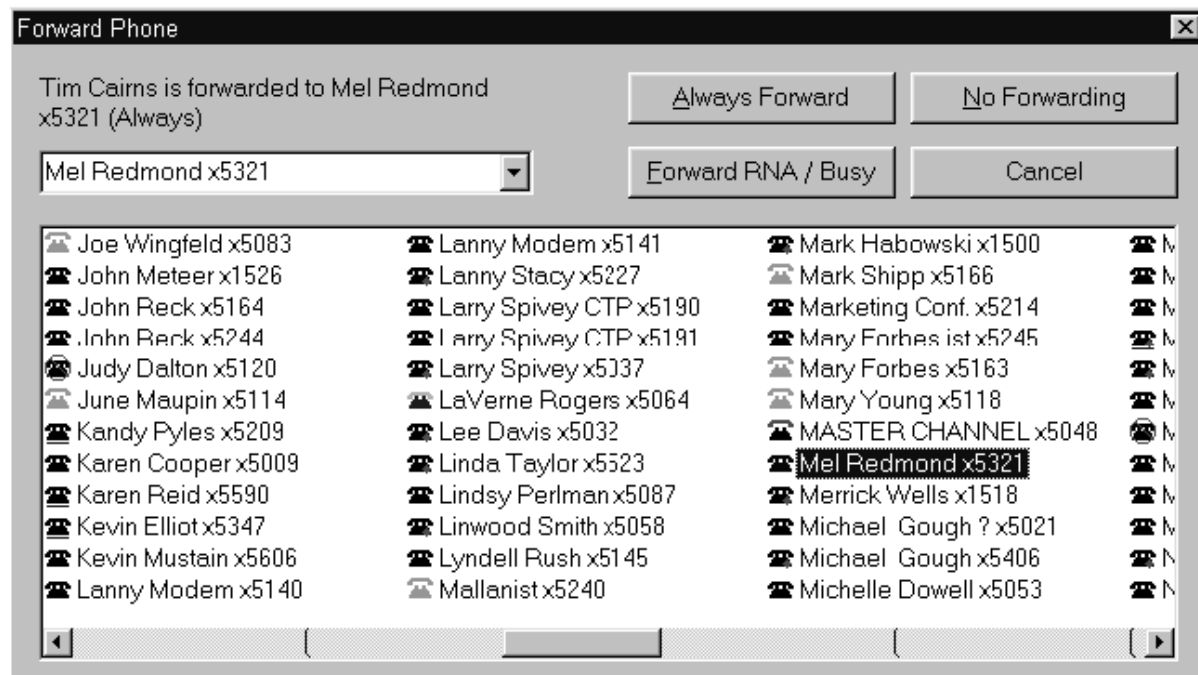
Forward Phone

Tim Cairns is forwarded to Mel Redmond x5321 (Always)

Always Forward

No Forwarding

Mel Redmond x5321

Forward RNA / Busy

Cancel

Joe Wingfeld x5083
John Meteer x1526
John Reck x5164
John Reck x5244
Judy Dalton x5120
June Maupin x5114
Kandy Pyles x5209
Karen Cooper x5009
Karen Reid x5590
Kevin Elliot x5347
Kevin Mustain x5606
Lanny Modem x5140

Lanny Modem x5141
Lanny Stacy x5227
Larry Spivey CTP x5190
Larry Spivey CTP x5191
Larry Spivey x5037
LaVerne Rogers x5064
Lee Davis x5032
Linda Taylor x5523
Lindsy Perlman x5087
Linwood Smith x5058
Lyndell Rush x5145
Mallanist x5240

Mark Habowski x1500
Mark Shipp x5166
Marketing Conf. x5214
Mary Forbes ist x5245
Mary Forbes x5163
Mary Young x5118
MASTER CHANNEL x5048
Mel Redmond x5321
Merrick Wells x1518
Michael Gough ? x5021
Michael Gough x5406
Michelle Dowell x5053

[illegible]